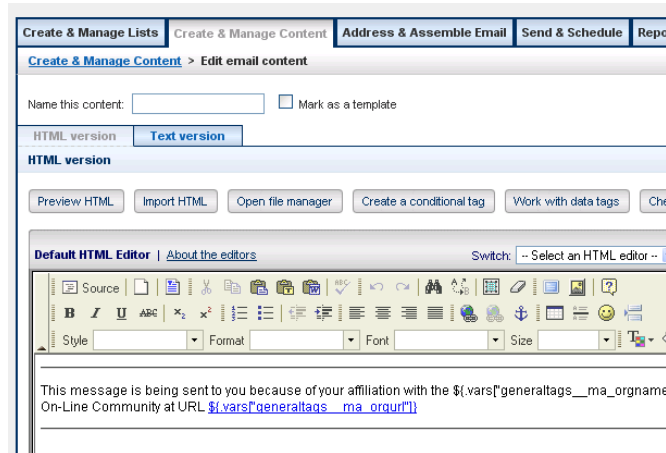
Create & Manage Lists | Create & Manage Content | Address & Assemble Email | Send & Schedule | Repo

Create & Manage Content > Edit email content

Name this content: Mark as a template

HTML version | Text version

HTML version

Preview HTML | Import HTML | Open file manager | Create a conditional tag | Work with data tags | Che

Default HTML Editor | About the editors

Switch: -- Select an HTML editor --

Source

Style Format Font Size

This message is being sent to you because of your affiliation with the ${.vars["generaltags__ma_orgname On-Line Community at URL ${.vars["generaltags__ma_orgurl"]}